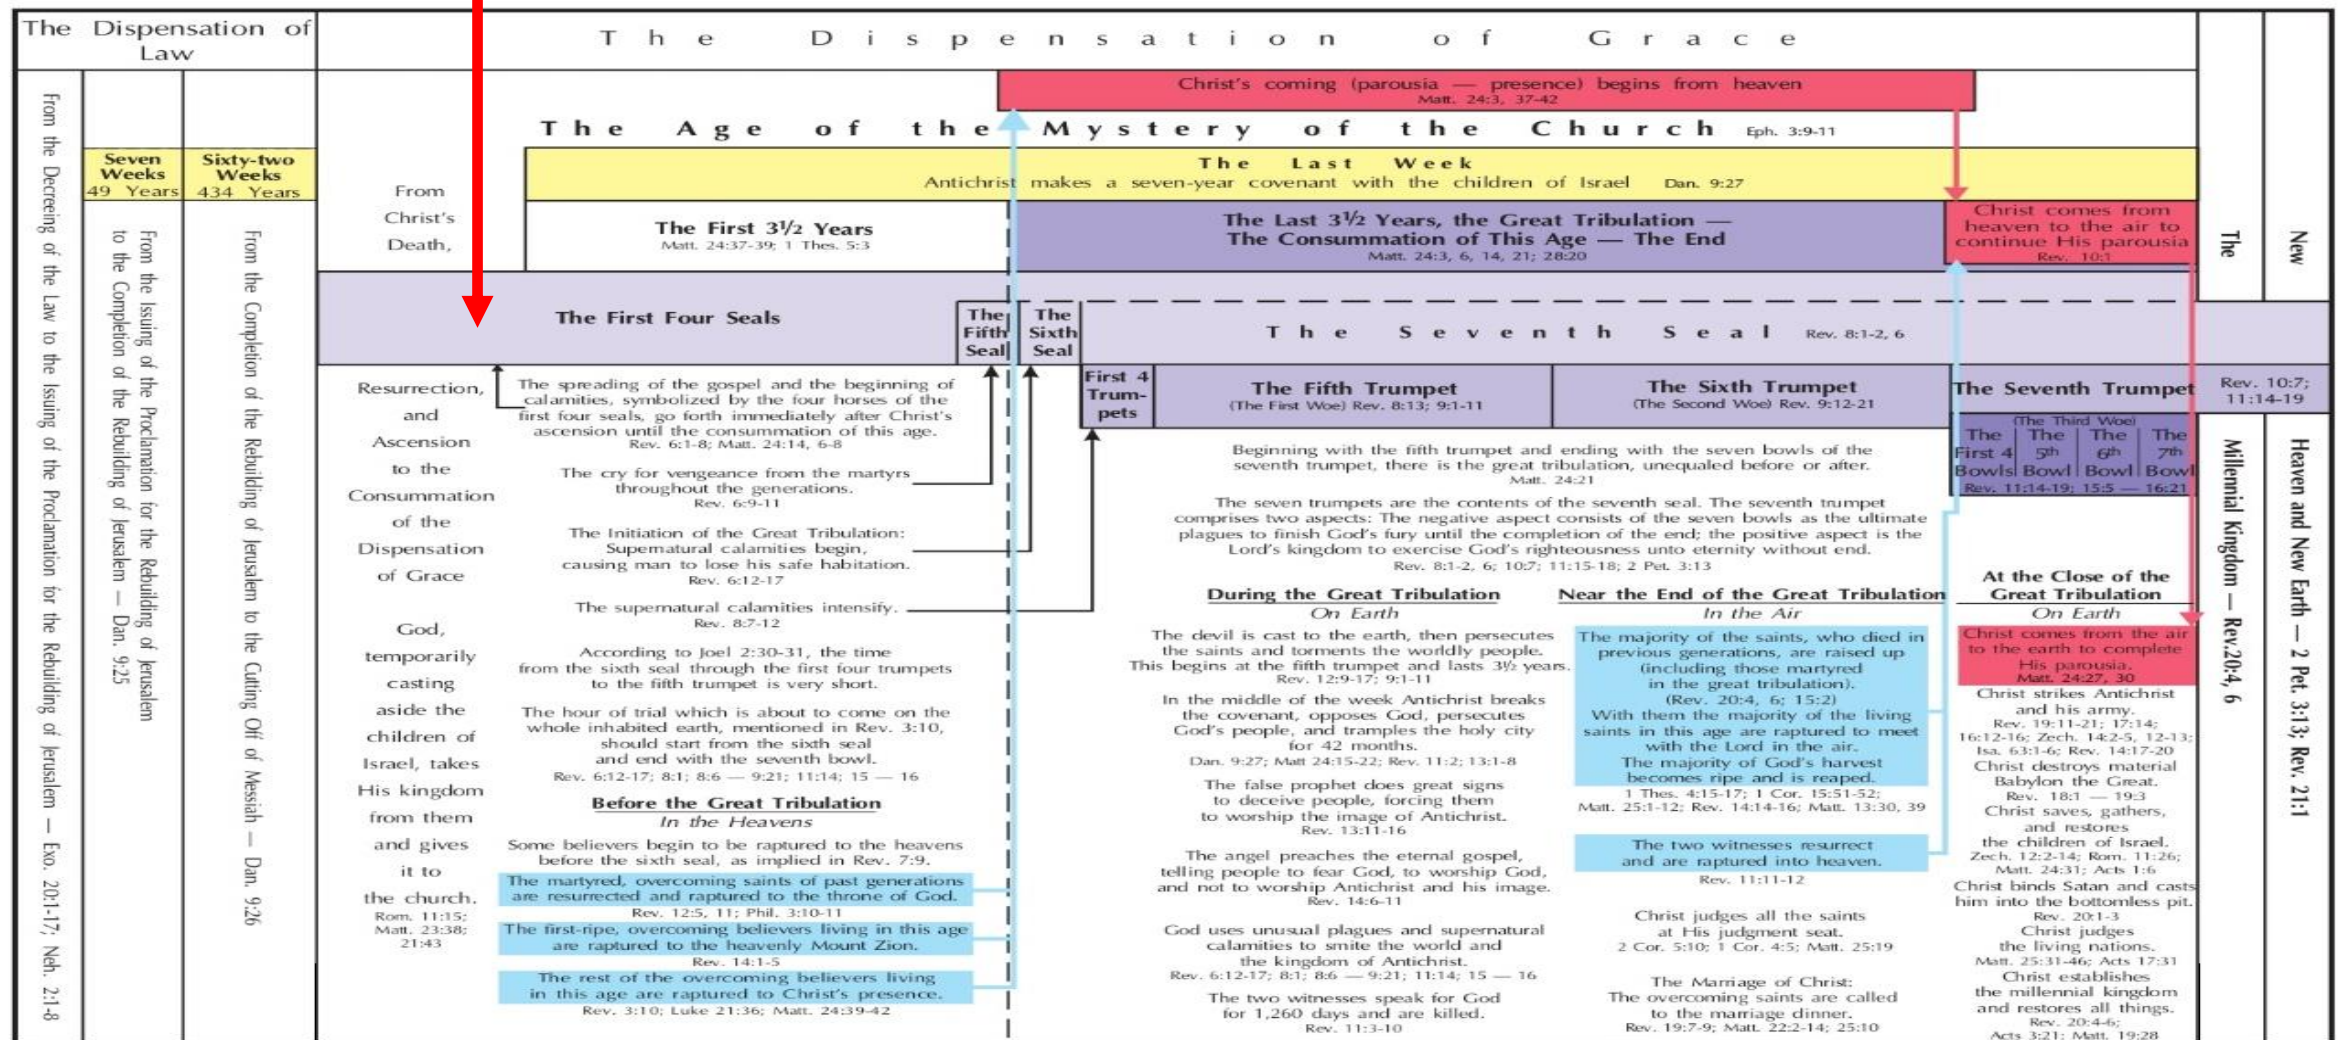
The Dispensation of Law

The Dispensation of Grace

Christ's coming (parousia — presence) begins from heaven
Matt. 24:3, 37-42

The Age of the Mystery of the Church Eph. 3:9-11

From the Decreeing of the Law to the Issuing of the Proclamation for the Rebuilding of Jerusalem — Exo. 20:1-17; Neh. 2:1-8

Seven Weeks 49 Years

From the Issuing of the Proclamation for the Rebuilding of Jerusalem to the Completion of the Rebuilding of Jerusalem — Dan. 9:25

Sixty-two Weeks 434 Years

From the Completion of the Rebuilding of Jerusalem to the Cutting Off of Messiah — Dan. 9:26

From Christ's Death, Resurrection, and Ascension to the Consummation of the Dispensation of Grace

God, temporarily casting aside the children of Israel, takes His kingdom from them and gives it to the church.
Rom. 11:15; Matt. 23:38; 21:43

The Last Week
Antichrist makes a seven-year covenant with the children of Israel Dan. 9:27

The First 3½ Years
Matt. 24:37-39; 1 Thes. 5:3

The Last 3½ Years, the Great Tribulation — The Consummation of This Age — The End
Matt. 24:3, 6, 14, 21; 28:20

Christ comes from heaven to the air to continue His parousia
Rev. 10:1

The First Four Seals

The Fifth Seal

The Sixth Seal

The Seventh Seal Rev. 8:1-2, 6

The spreading of the gospel and the beginning of calamities, symbolized by the four horses of the first four seals, go forth immediately after Christ's ascension until the consummation of this age.
Rev. 6:1-8; Matt. 24:14, 6-8

The cry for vengeance from the martyrs throughout the generations.
Rev. 6:9-11

The Initiation of the Great Tribulation: Supernatural calamities begin, causing man to lose his safe habitation.
Rev. 6:12-17

The supernatural calamities intensify.
Rev. 8:7-12

According to Joel 2:30-31, the time from the sixth seal through the first four trumpets to the fifth trumpet is very short.

The hour of trial which is about to come on the whole inhabited earth, mentioned in Rev. 3:10, should start from the sixth seal and end with the seventh bowl.
Rev. 6:12-17; 8:1; 8:6 — 9:21; 11:14; 15 — 16

Before the Great Tribulation
In the Heavens

Some believers begin to be raptured to the heavens before the sixth seal, as implied in Rev. 7:9.

The martyred, overcoming saints of past generations are resurrected and raptured to the throne of God.
Rev. 12:5, 11; Phil. 3:10-11

The first-ripe, overcoming believers living in this age are raptured to the heavenly Mount Zion.
Rev. 14:1-5

The rest of the overcoming believers living in this age are raptured to Christ's presence.
Rev. 3:10; Luke 21:36; Matt. 24:39-42

First 4 Trumpets

The Fifth Trumpet
(The First Woe) Rev. 8:13; 9:1-11

The Sixth Trumpet
(The Second Woe) Rev. 9:12-21

The Seventh Trumpet
(The Third Woe)

Rev. 10:7; 11:14-19

The First 4 Bowls | The 5th Bowl | The 6th Bowl | The 7th Bowl
Rev. 11:14-19; 15:5 — 16:21

Beginning with the fifth trumpet and ending with the seven bowls of the seventh trumpet, there is the great tribulation, unequaled before or after.
Matt. 24:21

The seven trumpets are the contents of the seventh seal. The seventh trumpet comprises two aspects: The negative aspect consists of the seven bowls as the ultimate plagues to finish God's fury until the completion of the end; the positive aspect is the Lord's kingdom to exercise God's righteousness unto eternity without end.
Rev. 8:1-2, 6; 10:7; 11:15-18; 2 Pet. 3:13

During the Great Tribulation
On Earth

The devil is cast to the earth, then persecutes the saints and torments the worldly people. This begins at the fifth trumpet and lasts 3½ years.
Rev. 12:9-17; 9:1-11

In the middle of the week Antichrist breaks the covenant, opposes God, persecutes God's people, and tramples the holy city for 42 months.
Dan. 9:27; Matt 24:15-22; Rev. 11:2; 13:1-8

The false prophet does great signs to deceive people, forcing them to worship the image of Antichrist.
Rev. 13:11-16

The angel preaches the eternal gospel, telling people to fear God, to worship God, and not to worship Antichrist and his image.
Rev. 14:6-11

God uses unusual plagues and supernatural calamities to smite the world and the kingdom of Antichrist.
Rev. 6:12-17; 8:1; 8:6 — 9:21; 11:14; 15 — 16

The two witnesses speak for God for 1,260 days and are killed.
Rev. 11:3-10

Near the End of the Great Tribulation
In the Air

The majority of the saints, who died in previous generations, are raised up (including those martyred in the great tribulation).
(Rev. 20:4, 6; 15:2)
With them the majority of the living saints in this age are raptured to meet with the Lord in the air.
The majority of God's harvest becomes ripe and is reaped.
1 Thes. 4:15-17; 1 Cor. 15:51-52; Matt. 25:1-12; Rev. 14:14-16; Matt. 13:30, 39

The two witnesses resurrect and are raptured into heaven.
Rev. 11:11-12

Christ judges all the saints at His judgment seat.
2 Cor. 5:10; 1 Cor. 4:5; Matt. 25:19

The Marriage of Christ:
The overcoming saints are called to the marriage dinner.
Rev. 19:7-9; Matt. 22:2-14; 25:10

At the Close of the Great Tribulation
On Earth

Christ comes from the air to the earth to complete His parousia.
Matt. 24:27, 30

Christ strikes Antichrist and his army.
Rev. 19:11-21; 17:14; 16:12-16; Zech. 14:2-5, 12-13; Isa. 63:1-6; Rev. 14:17-20

Christ destroys material Babylon the Great.
Rev. 18:1 — 19:3

Christ saves, gathers, and restores the children of Israel.
Zech. 12:2-14; Rom. 11:26; Matt. 24:31; Acts 1:6

Christ binds Satan and casts him into the bottomless pit.
Rev. 20:1-3

Christ judges the living nations.
Matt. 25:31-46; Acts 17:31

Christ establishes the millennial kingdom and restores all things.
Rev. 20:4-6; Acts 3:21; Matt. 19:28

The Millennial Kingdom — Rev. 20:4, 6

New Heaven and New Earth — 2 Pet. 3:13; Rev. 21:1